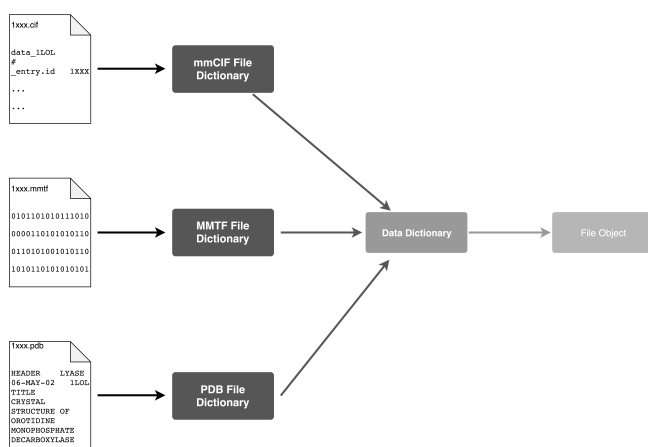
1xxx.cif

data_1LOL
#
_entry.id 1XXX
...
...

mmCIF File Dictionary

1xxx.mmtf

0101101010111010
0000110101010110
0110101001010110
1010110101010101

MMTF File Dictionary

1xxx.pdb

HEADER LYASE
06-MAY-02 1LOL
TITLE
CRYSTAL
STRUCTURE OF
OROTIDINE
MONOPHOSPHATE
DECARBOXYLASE

PDB File Dictionary

Data Dictionary

File Object